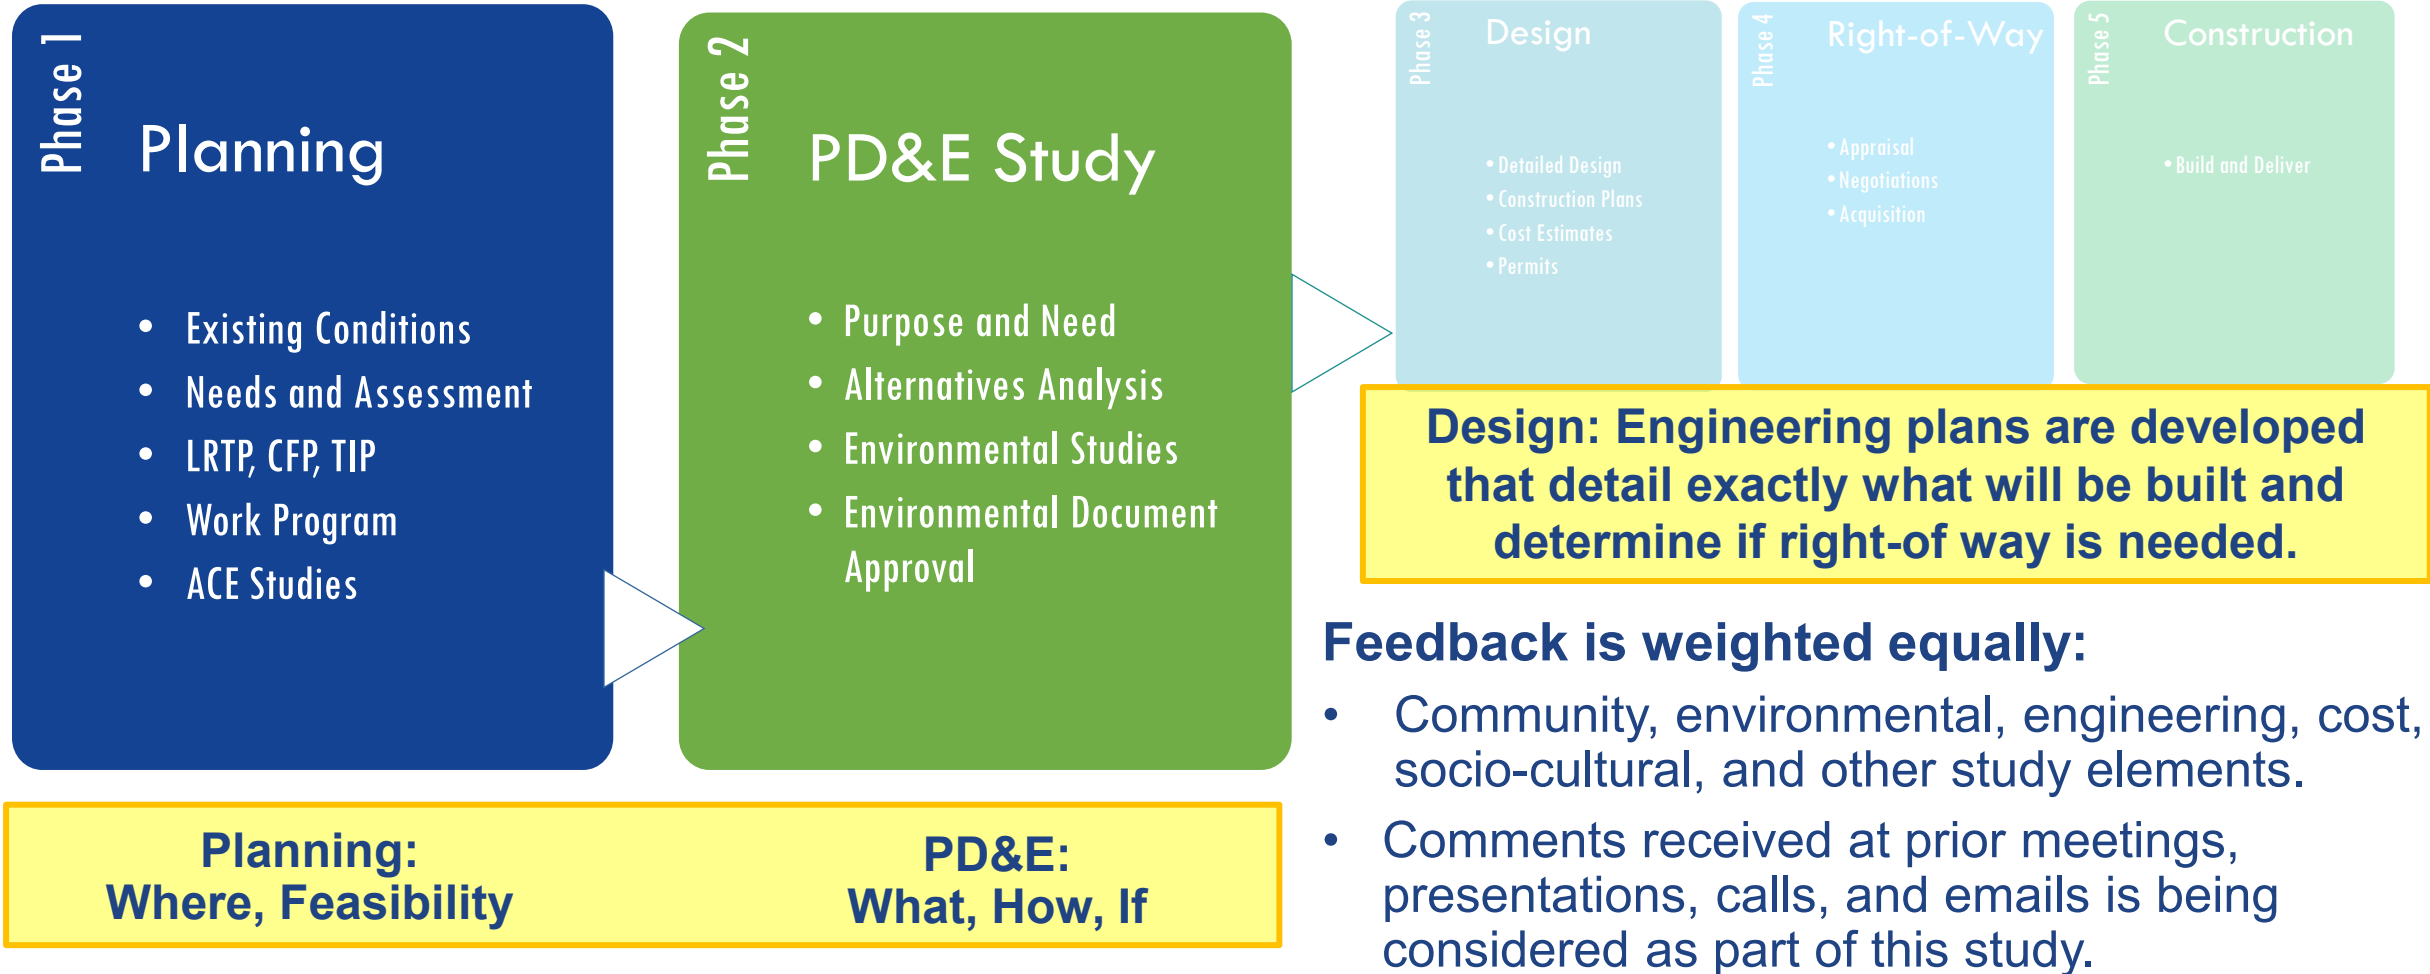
Phase 1

Planning

- Existing Conditions
- Needs and Assessment
- LRTP, CFP, TIP
- Work Program
- ACE Studies

Phase 2

PD&E Study

- Purpose and Need
- Alternatives Analysis
- Environmental Studies
- Environmental Document Approval

Phase 3

Design

- Detailed Design
- Construction Plans
- Cost Estimates
- Permits

Phase 4

Right-of-Way

- Appraisal
- Negotiations
- Acquisition

Phase 5

Construction

- Build and Deliver

Design: Engineering plans are developed that detail exactly what will be built and determine if right-of way is needed.

Planning:
Where, Feasibility

PD&E:
What, How, If

Feedback is weighted equally:

- Community, environmental, engineering, cost, socio-cultural, and other study elements.
- Comments received at prior meetings, presentations, calls, and emails is being considered as part of this study.